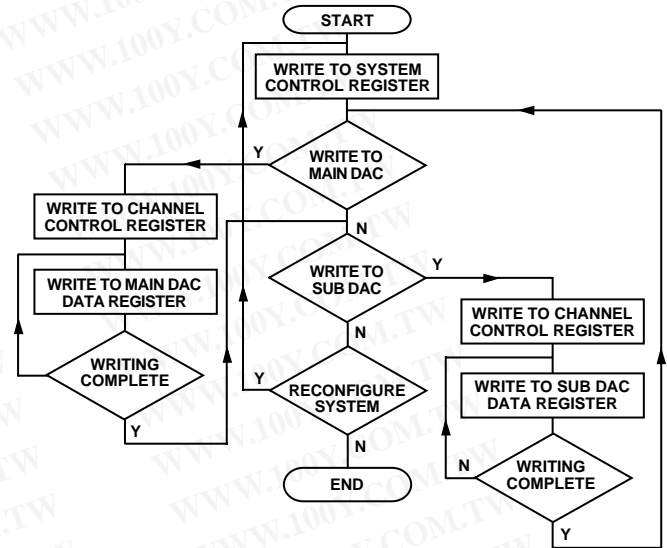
START

WRITE TO SYSTEM CONTROL REGISTER

WRITE TO MAIN DAC

Y

WRITE TO CHANNEL CONTROL REGISTER

WRITE TO MAIN DAC DATA REGISTER

WRITING COMPLETE

Y

N

WRITE TO SUB DAC

Y

WRITE TO CHANNEL CONTROL REGISTER

WRITE TO SUB DAC DATA REGISTER

N

WRITING COMPLETE

Y

N

Y

RECONFIGURE SYSTEM

N

END

WWW.100Y.COM.TW